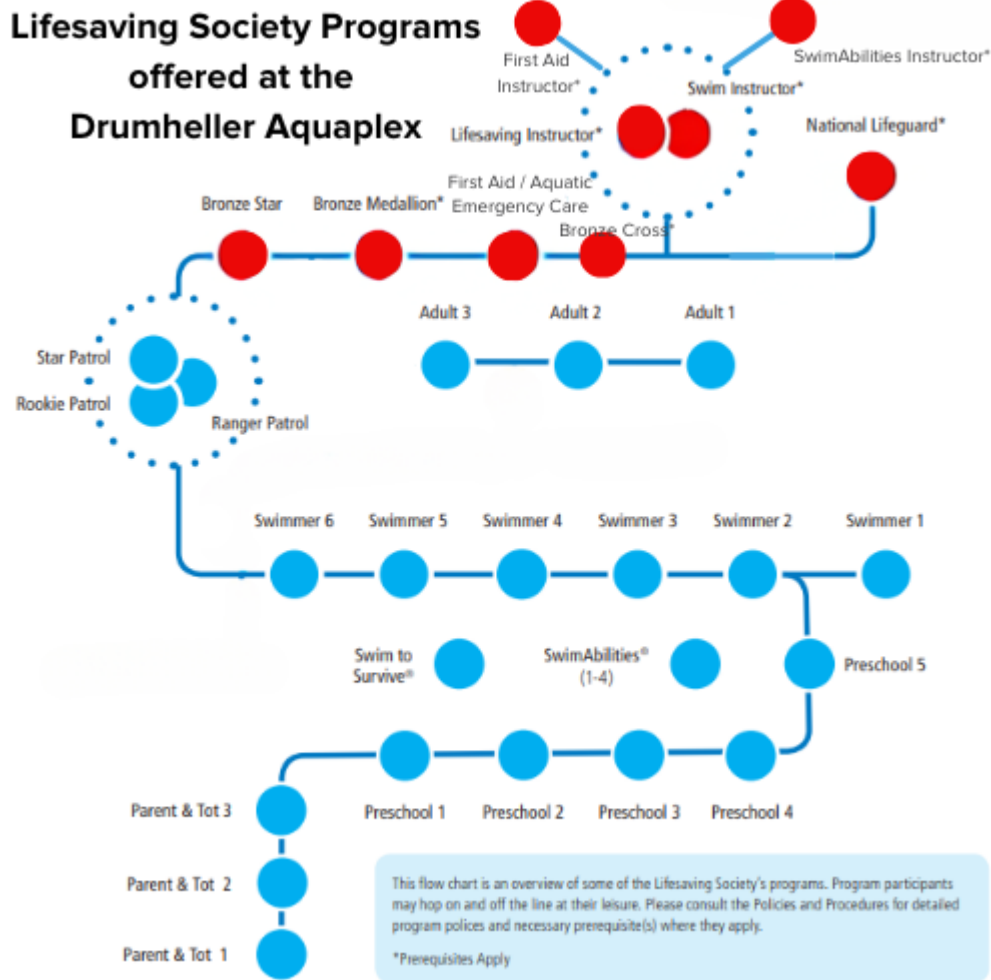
Lifesaving Society Programs offered at the Drumheller Aquaplex

First Aid Instructor*

SwimAbilities Instructor*

Swim Instructor*

Lifesaving Instructor*

National Lifeguard*

First Aid / Aquatic Emergency Care

Bronze Star

Bronze Medallion*

Bronze Cross*

Adult 3

Adult 2

Adult 1

Star Patrol

Rookie Patrol

Ranger Patrol

Swimmer 6

Swimmer 5

Swimmer 4

Swimmer 3

Swimmer 2

Swimmer 1

Swim to Survive®

SwimAbilities® (1-4)

Preschool 5

Preschool 1

Preschool 2

Preschool 3

Preschool 4

Parent & Tot 3

Parent & Tot 2

Parent & Tot 1

This flow chart is an overview of some of the Lifesaving Society's programs. Program participants may hop on and off the line at their leisure. Please consult the Policies and Procedures for detailed program polices and necessary prerequisite(s) where they apply.

*Prerequisites Apply